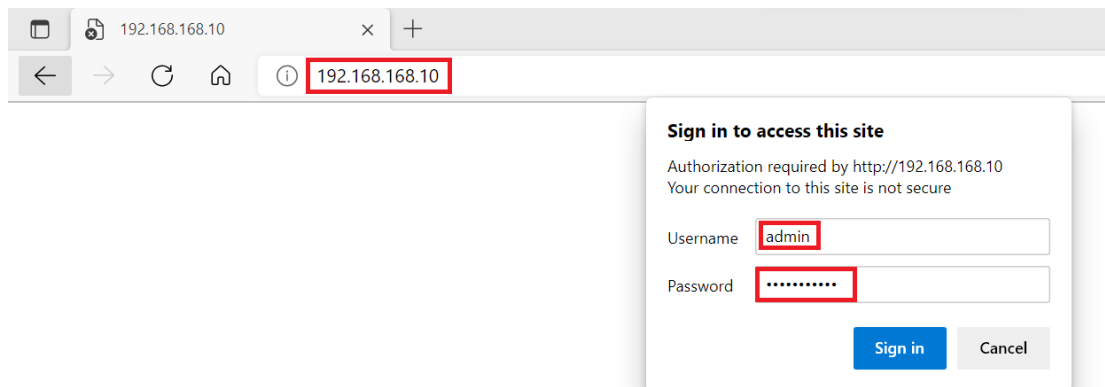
192.168.168.10

192.168.168.10

Sign in to access this site

Authorization required by http://192.168.168.10
Your connection to this site is not secure

Username admin

Password •••••••••••

Sign in

Cancel